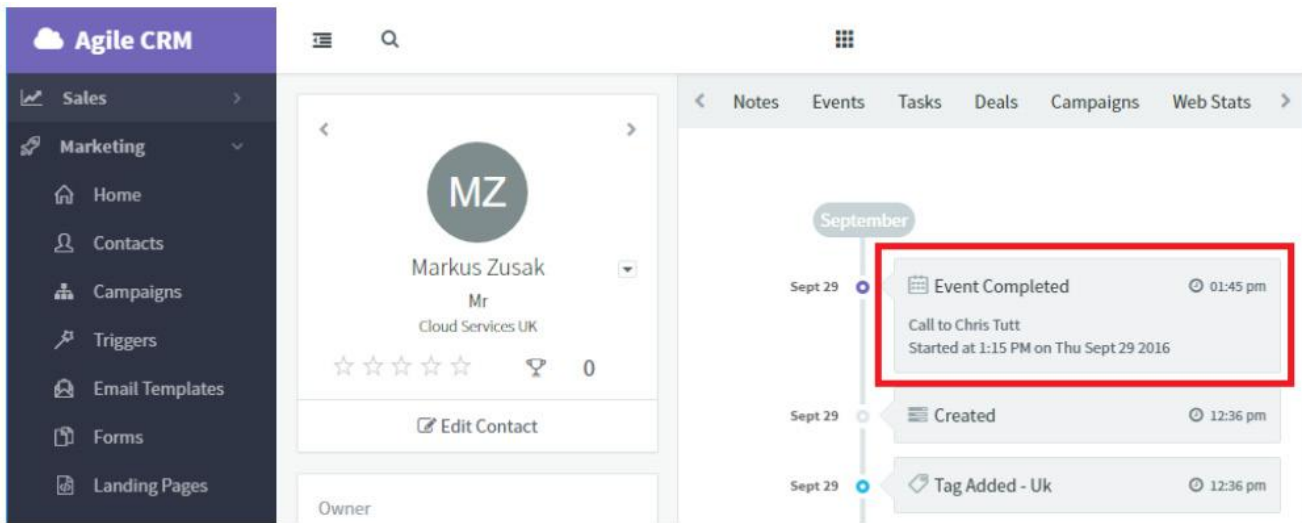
Agile CRM

Sales
Marketing
Home
Contacts
Campaigns
Triggers
Email Templates
Forms
Landing Pages

MZ
Markus Zusak
Mr
Cloud Services UK
0
Edit Contact
Owner

Notes Events Tasks Deals Campaigns Web Stats

September

Sept 29
Event Completed
01:45 pm
Call to Chris Tutt
Started at 1:15 PM on Thu Sept 29 2016

Sept 29
Created
12:36 pm

Sept 29
Tag Added - Uk
12:36 pm